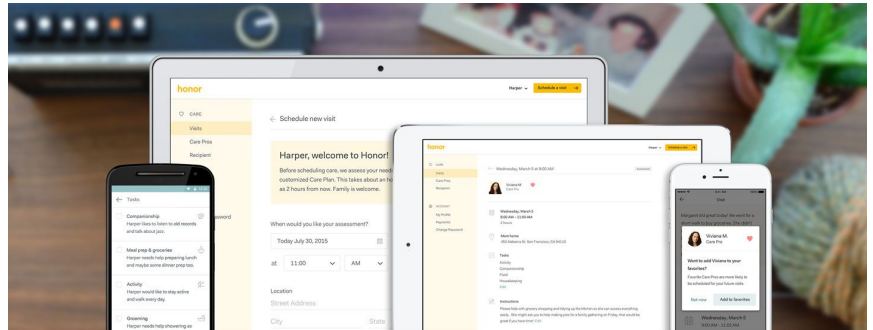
honor

Harper

Schedule a visit

CARE

Visits

Care Pros

Recipient

Schedule new visit

Harper, welcome to Honor!

Before scheduling care, we assess your needs customized Care Plan. This takes about an ho as 2 hours from now. Family is welcome.

When would you like your assessment?

Today July 30, 2015

at 11:00 AM

Location

Street Address

City

State

Tasks

Companionship

Harper likes to listen to old records and talk about jazz.

Meal prep & groceries

Harper needs help prepping lunch and maybe some dinner prep too.

Activity

Harper would like to stay active and walk every day.

Grooming

Harper needs help showering so

honor

Wednesday, March 11

Viviana M.

Care Pro

Wednesday, March 11

Tasks

Instructions

Want to add Viviana to your favorites?

Favorite Care Pros are more likely to be scheduled for your future visits.

Not now

Add to favorites

Viviana M.

Care Pro